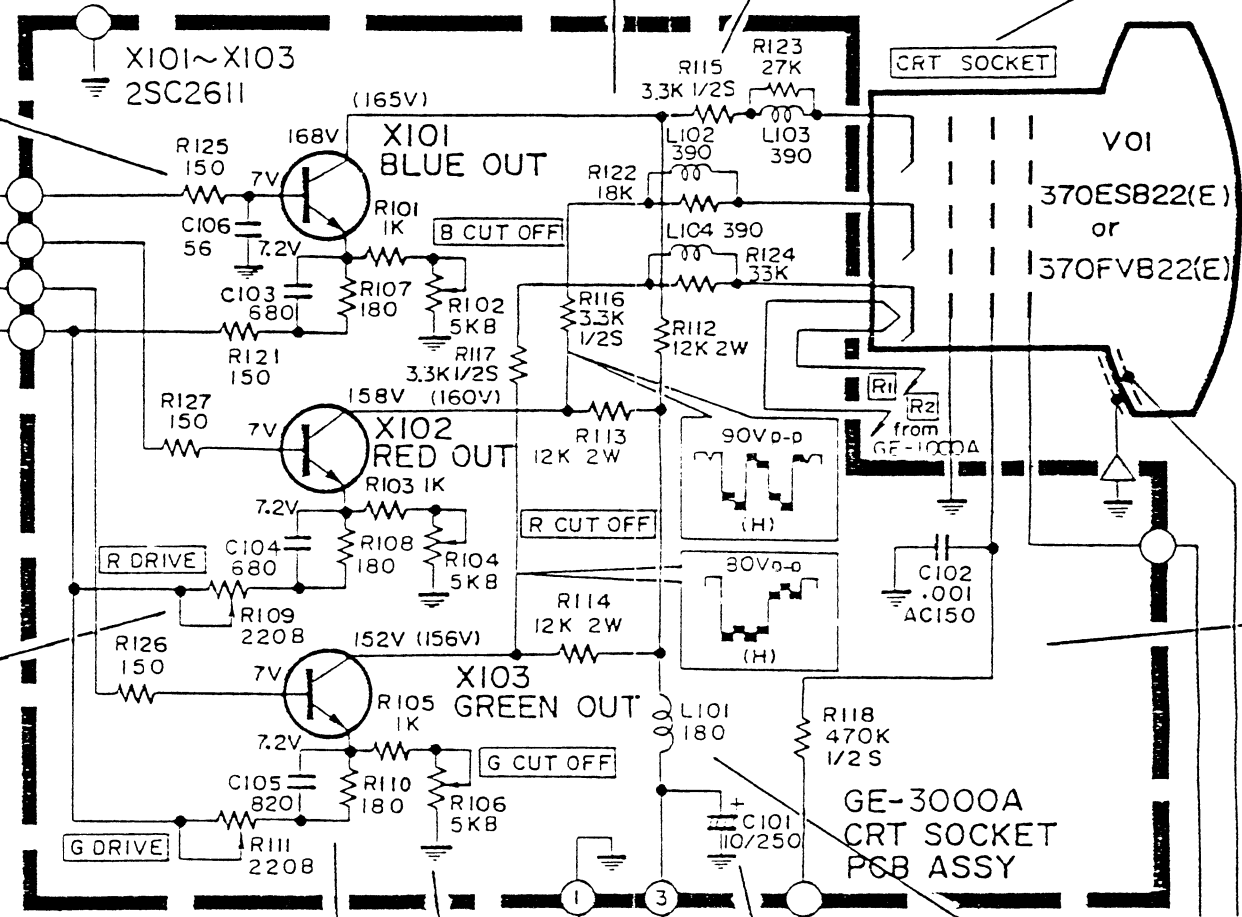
X101~X103
2SC2611

(165V)

168V

X101
BLUE OUT

R125
150

7V

C106
56

7.2V

R101
1K

B CUT OFF

C103
680

R107
180

R102
5KB

R121
150

R115
3.3K 1/2S

R123
27K

L102
390

L103
390

R122
18K

L104 390

R124
33K

R116
3.3K
1/2S

R112
12K 2W

R117
3.3K 1/2S

CRT SOCKET

V01

370ES822(E)
or
370FV822(E)

R1

R2
from
GE-1000A

R127
150

158V
(160V)

7V

X102
RED OUT

R113
12K 2W

90Vp-p

(H)

7.2V

R103 1K

R CUT OFF

C104
680

R108
180

R104
5KB

R DRIVE

R109
2208

80Vp-p

(H)

C102
.001
AC150

R114
12K 2W

R126
150

152V (156V)

7V

X103
GREEN OUT

R105
1K

L101
180

R118
470K
1/2S

7.2V

G CUT OFF

C105
8201

R110
180

R106
5KB

GE-3000A
CRT SOCKET
PCB ASSY

G DRIVE

R111
2208

C101
10/250

1

3